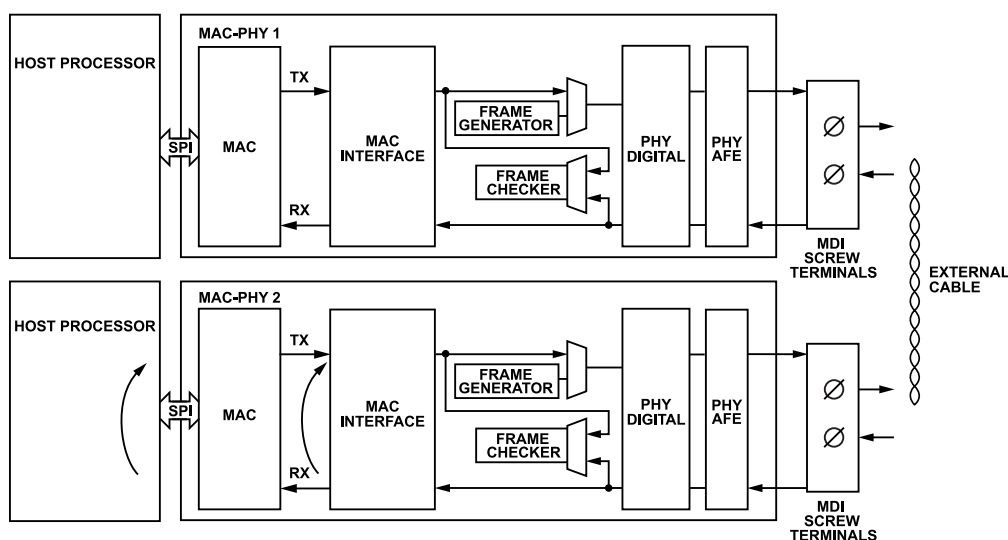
HOST PROCESSOR

MAC-PHY 1

SPI

MAC

TX

RX

MAC INTERFACE

FRAME GENERATOR

FRAME CHECKER

PHY DIGITAL

PHY AFE

MDI SCREW TERMINALS

EXTERNAL CABLE

HOST PROCESSOR

MAC-PHY 2

SPI

MAC

TX

RX

MAC INTERFACE

FRAME GENERATOR

FRAME CHECKER

PHY DIGITAL

PHY AFE

MDI SCREW TERMINALS